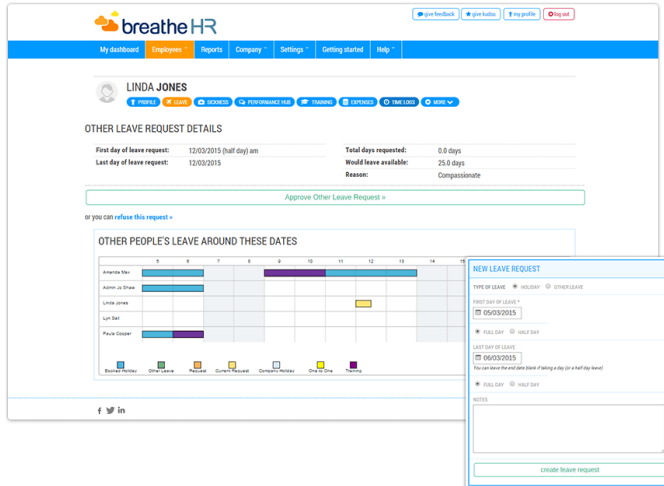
breatheHR

give feedback | give kudos | my profile | log out

My dashboard | Employees | Reports | Company | Settings | Getting started | Help

LINDA JONES

PROFILE | LEAVE | SICKNESS | PERFORMANCE HUB | TRAINING | EXPENSES | TIME LOGS | MORE

OTHER LEAVE REQUEST DETAILS

| | | | |
|---|---|---|---|
| First day of leave request: | 12/03/2015 (half day) am | Total days requested: | 0.0 days |
| Last day of leave request: | 12/03/2015 | Would leave available: | 25.0 days |
| | | Reason: | Compassionate |

Approve Other Leave Request »

or you can refuse this request »

OTHER PEOPLE'S LEAVE AROUND THESE DATES

5 6 7 8 9 10 11 12 13 14 15

Amanda Max
Admin Jo Shaw
Linda Jones
Lyn Sall
Paula Cooper

Booked Holiday | Other Leave | Request | Current Request | Company Holiday | One to One | Training

NEW LEAVE REQUEST

TYPE OF LEAVE HOLIDAY OTHER LEAVE

FIRST DAY OF LEAVE *
05/03/2015

FULL DAY HALF DAY

LAST DAY OF LEAVE
06/03/2015

You can leave the end date blank if taking a day (or a half day leave)

FULL DAY HALF DAY

NOTES

create leave request